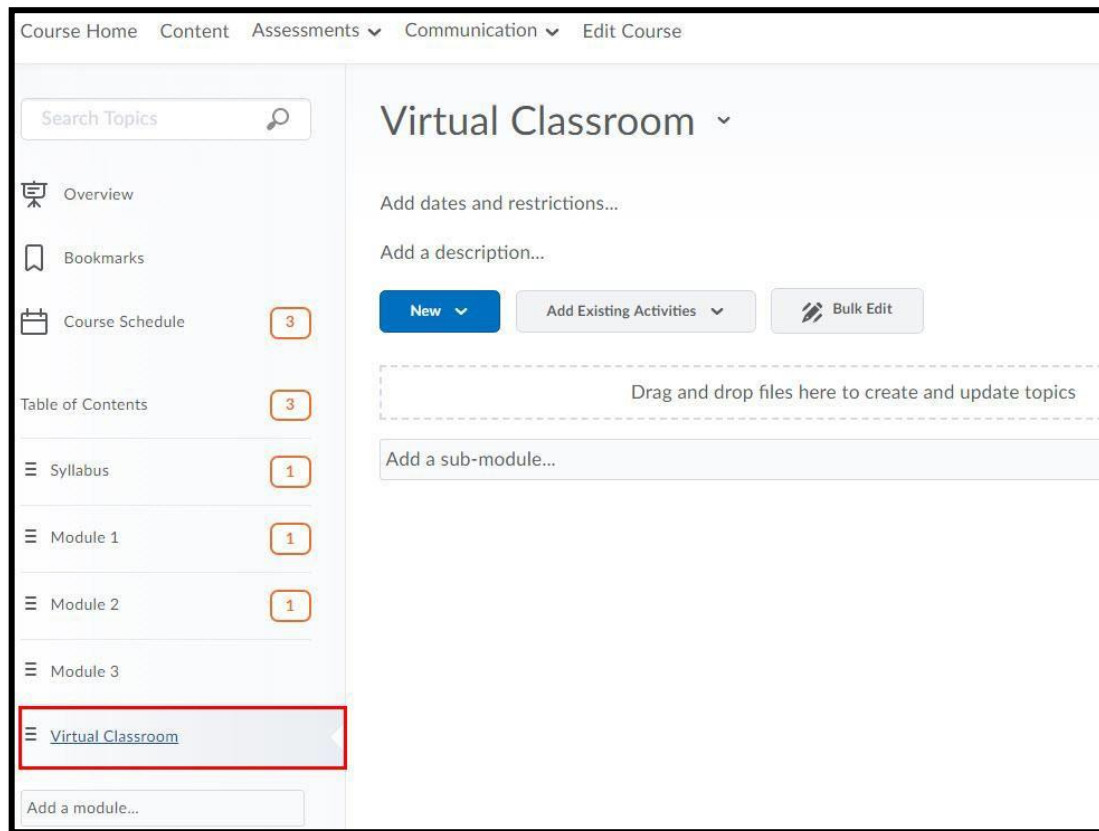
Course Home Content Assessments Communication Edit Course

Search Topics

Overview

Bookmarks

Course Schedule 3

Table of Contents 3

Syllabus 1

Module 1 1

Module 2 1

Module 3

Virtual Classroom

Add a module...

Virtual Classroom

Add dates and restrictions...

Add a description...

New

Add Existing Activities

Bulk Edit

Drag and drop files here to create and update topics

Add a sub-module...